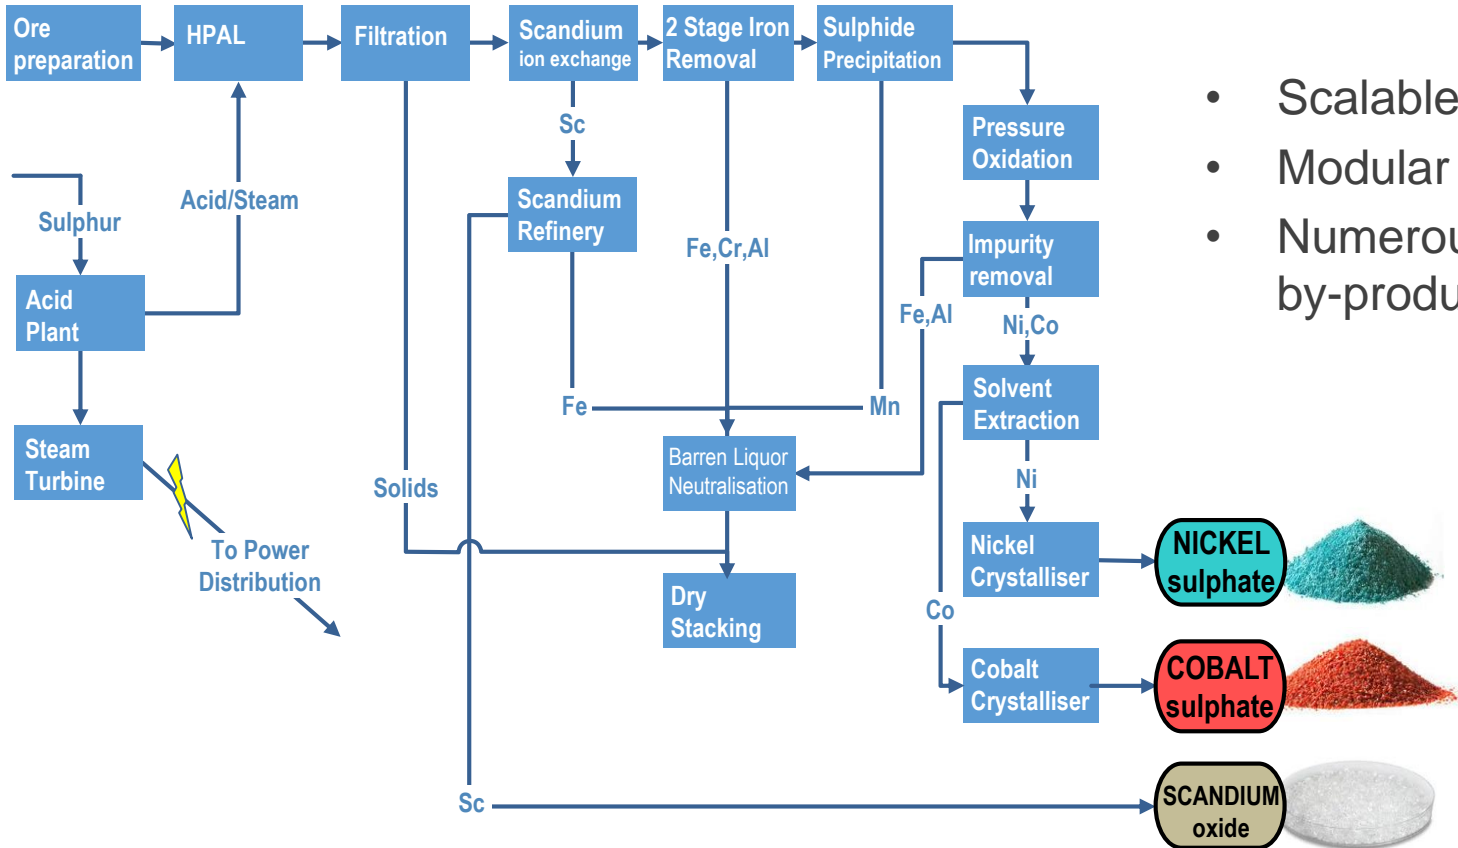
Ore preparation

HPAL

Filtration

Scandium ion exchange

2 Stage Iron Removal

Sulphide Precipitation

Sc

Scandium Refinery

Pressure Oxidation

Impurity removal

Fe,Cr,Al

Fe,Al

Ni,Co

Sulphur

Acid/Steam

Acid Plant

Steam Turbine

To Power Distribution

Solids

Fe

Mn

Solvent Extraction

Barren Liquor Neutralisation

Ni

Dry Stacking

Nickel Crystalliser

NICKEL sulphate

Co

Cobalt Crystalliser

COBALT sulphate

Sc

SCANDIUM oxide

• Scalable
• Modular
• Numerou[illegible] by-produ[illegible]